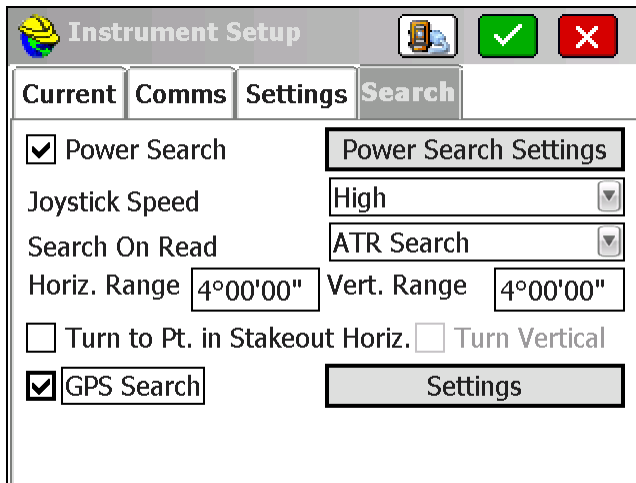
Instrument Setup

Current | Comms | Settings | Search

Power Search
Power Search Settings
Joystick Speed
High
Search On Read
ATR Search
Horiz. Range 4°00'00"
Vert. Range 4°00'00"
Turn to Pt. in Stakeout Horiz.
Turn Vertical
GPS Search
Settings